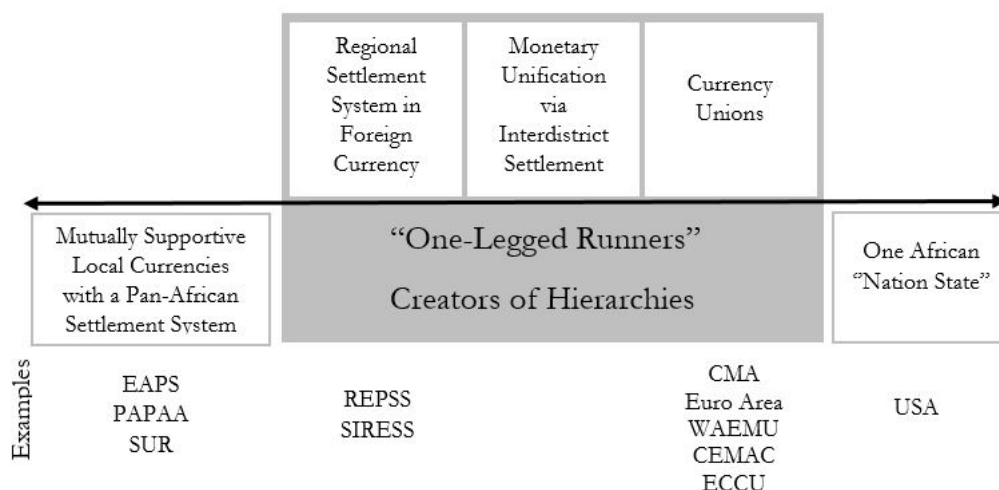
Regional Settlement System in Foreign Currency

Monetary Unification via Interdistrict Settlement

Currency Unions

Mutually Supportive Local Currencies with a Pan-African Settlement System

"One-Legged Runners"
Creators of Hierarchies

One African "Nation State"

Examples

EAPS
PAPAA
SUR

REPSS
SIRESS

CMA
Euro Area
WAEMU
CEMAC
ECCU

USA